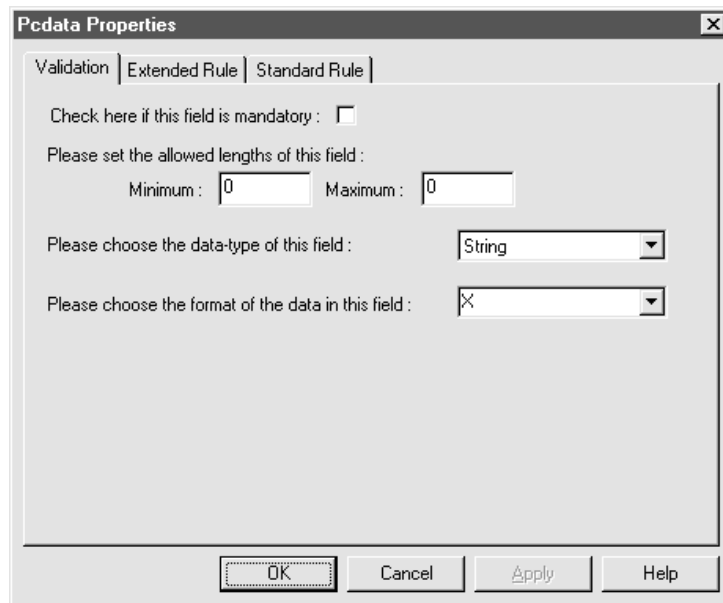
Pcdata Properties

Validation | Extended Rule | Standard Rule

Check here if this field is mandatory :

Please set the allowed lengths of this field :

Minimum : 0 Maximum : 0

Please choose the data-type of this field : String

Please choose the format of the data in this field : X

OK Cancel Apply Help